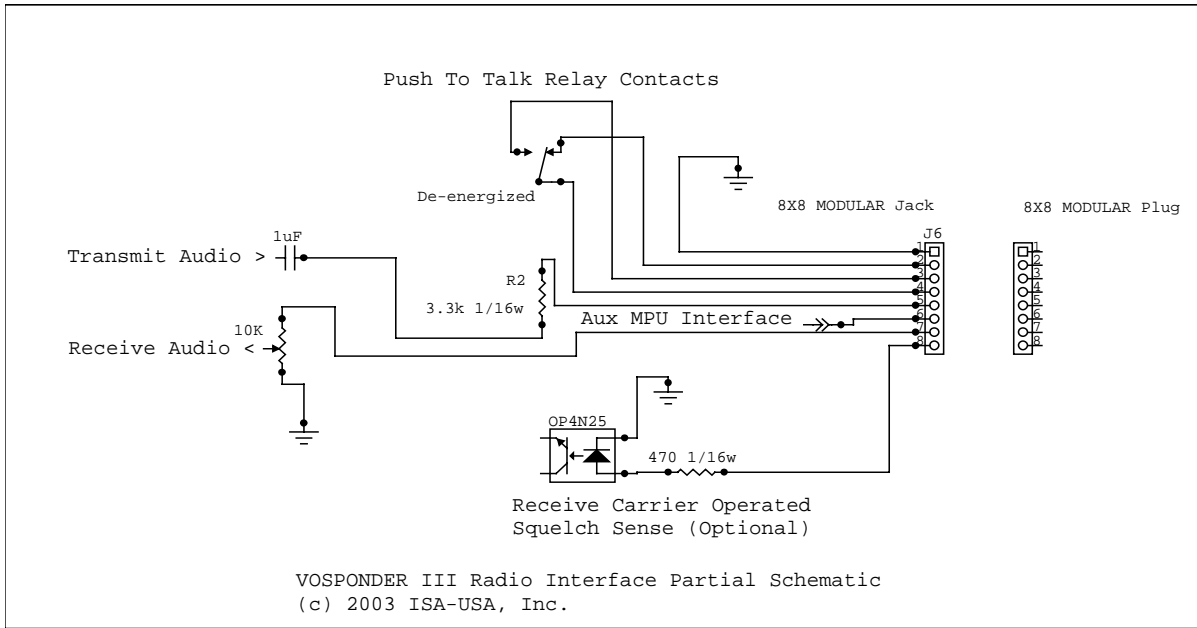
Push To Talk Relay Contacts

De-energized

8X8 MODULAR Jack

8X8 MODULAR Plug

1uF

Transmit Audio >

J6

1
2
3
4
5
6
7
8

1
2
3
4
5
6
7
8

R2

3.3k 1/16w

Aux MPU Interface

10K

Receive Audio <

OP4N25

470 1/16w

Receive Carrier Operated
Squelch Sense (Optional)

VOSPONDER III Radio Interface Partial Schematic
(c) 2003 ISA-USA, Inc.